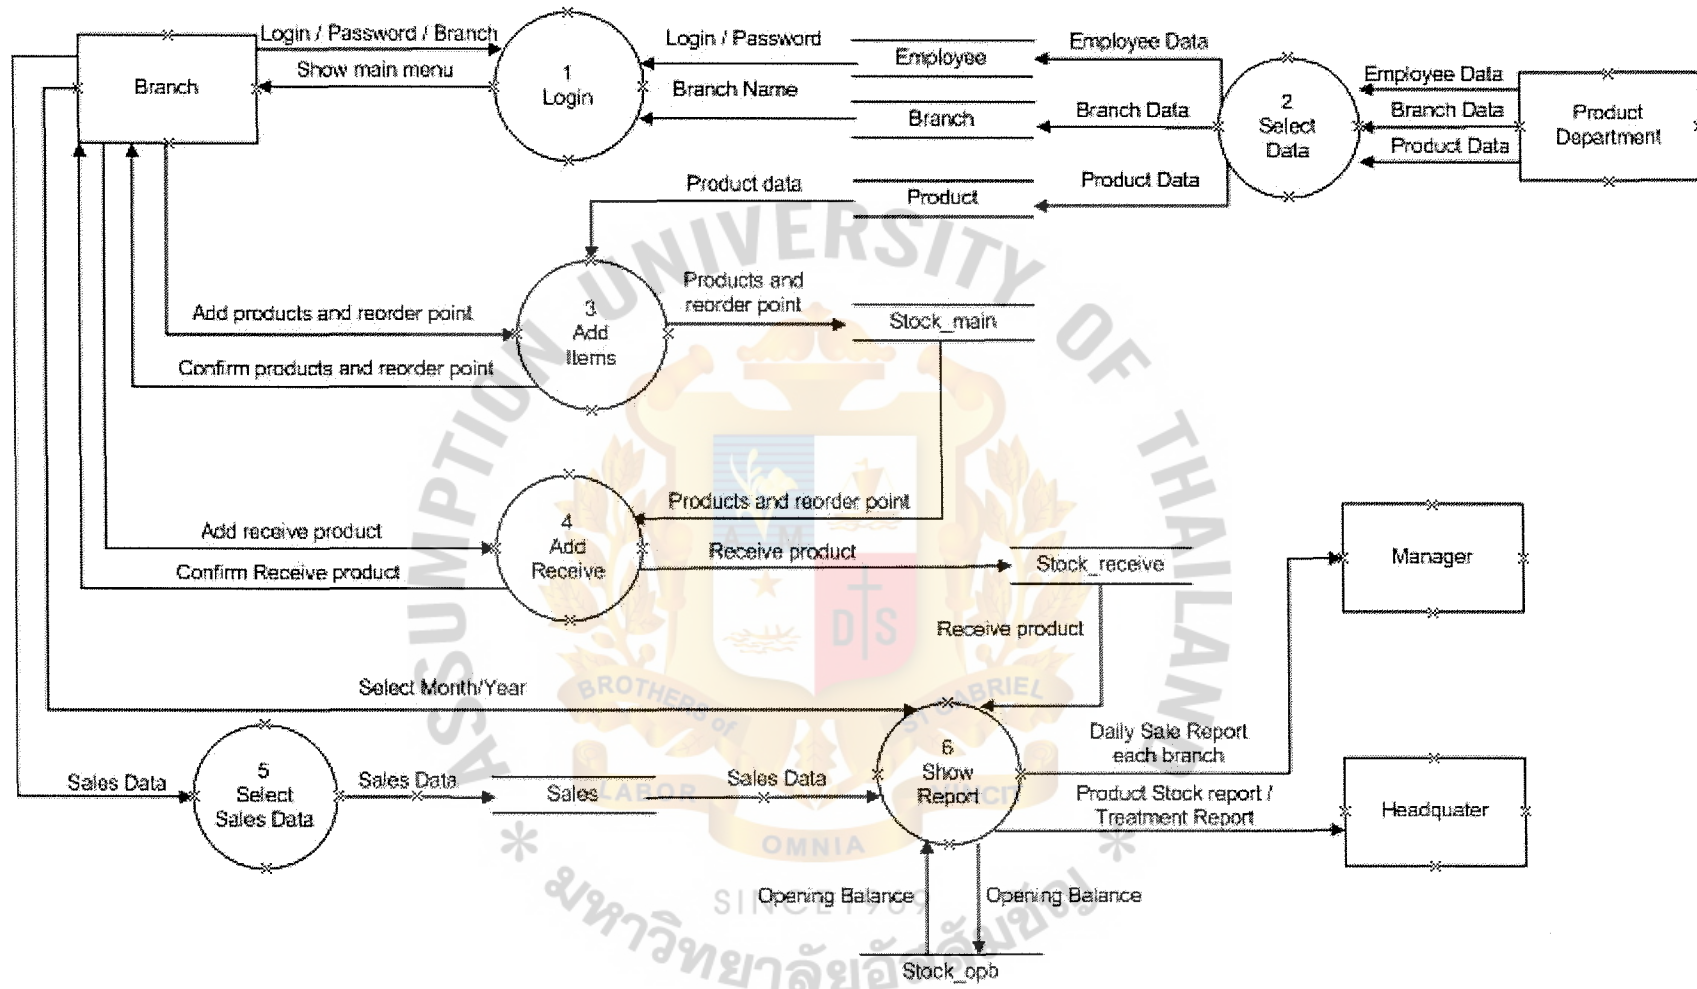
Branch

Login / Password / Branch

Show main menu

1
Login

Login / Password

Branch Name

Employee

Branch

Employee Data

Branch Data

2
Select
Data

Employee Data

Branch Data

Product Data

Product
Department

Product data

Product

Product Data

Add products and reorder point

Confirm products and reorder point

3
Add
Items

Products and
reorder point

Stock_main

Products and reorder point

Add receive product

Confirm Receive product

4
Add
Receive

Receive product

Stock_receive

Receive product

Manager

Select Month/Year

Sales Data

5
Select
Sales Data

Sales Data

Sales

Sales Data

6
Show
Report

Daily Sale Report
each branch

Product Stock report /
Treatment Report

Headquater

Opening Balance

Opening Balance

Stock_opb

ASSUMPTION UNIVERSITY OF THAILAND

BROTHERS of ST GABRIEL

LABOR OMNIA VINCIT

SINCE 1969

มหาวิทยาลัยอัสสัมชัญ